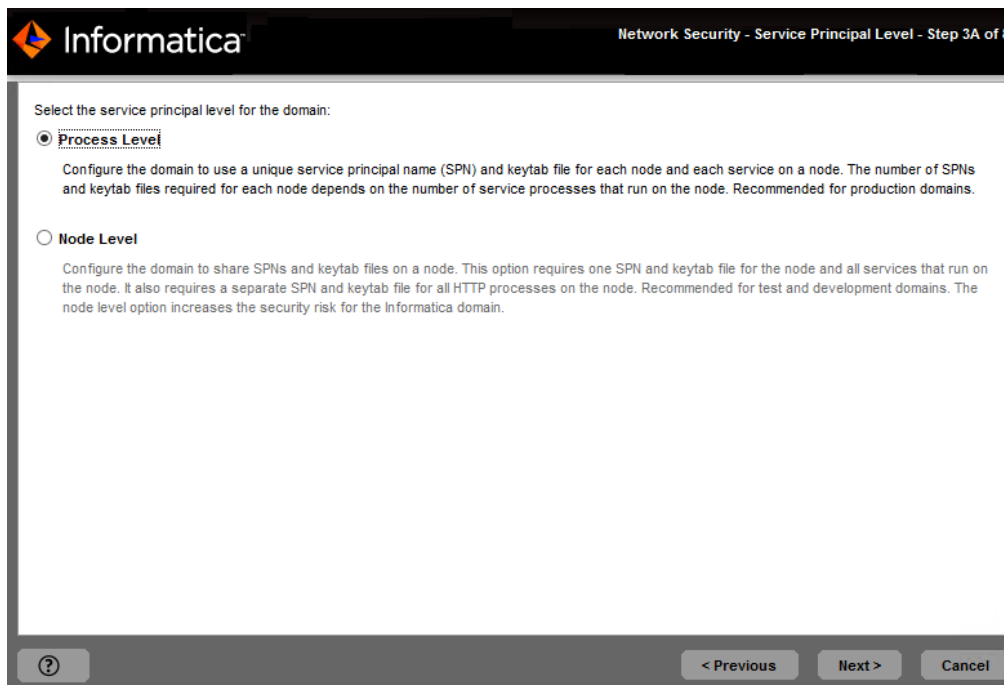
Informatica

Network Security - Service Principal Level - Step 3A of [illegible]

Select the service principal level for the domain:

Process Level

Configure the domain to use a unique service principal name (SPN) and keytab file for each node and each service on a node. The number of SPNs and keytab files required for each node depends on the number of service processes that run on the node. Recommended for production domains.

Node Level

Configure the domain to share SPNs and keytab files on a node. This option requires one SPN and keytab file for the node and all services that run on the node. It also requires a separate SPN and keytab file for all HTTP processes on the node. Recommended for test and development domains. The node level option increases the security risk for the Informatica domain.

?

< Previous

Next >

Cancel